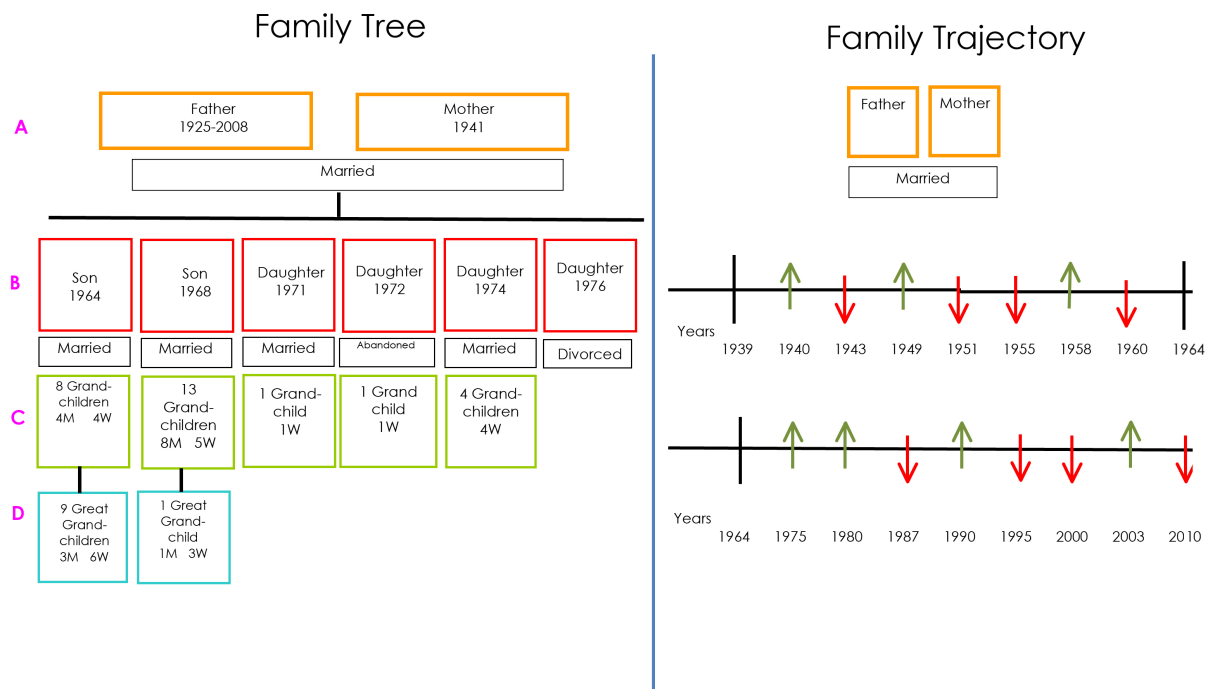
Family Tree

A

Father
1925-2008

Mother
1941

Married

B

Son
1964

Son
1968

Daughter
1971

Daughter
1972

Daughter
1974

Daughter
1976

Married

Married

Married

Abandoned

Married

Divorced

C

8 Grandchildren
4M 4W

13 Grandchildren
8M 5W

1 Grandchild
1W

1 Grand child
1W

4 Grandchildren
4W

D

9 Great Grandchildren
3M 6W

1 Great Grandchild
1M 3W

Family Trajectory

Father

Mother

Married

Years
1939 1940 1943 1949 1951 1955 1958 1960 1964

Years
1964 1975 1980 1987 1990 1995 2000 2003 2010